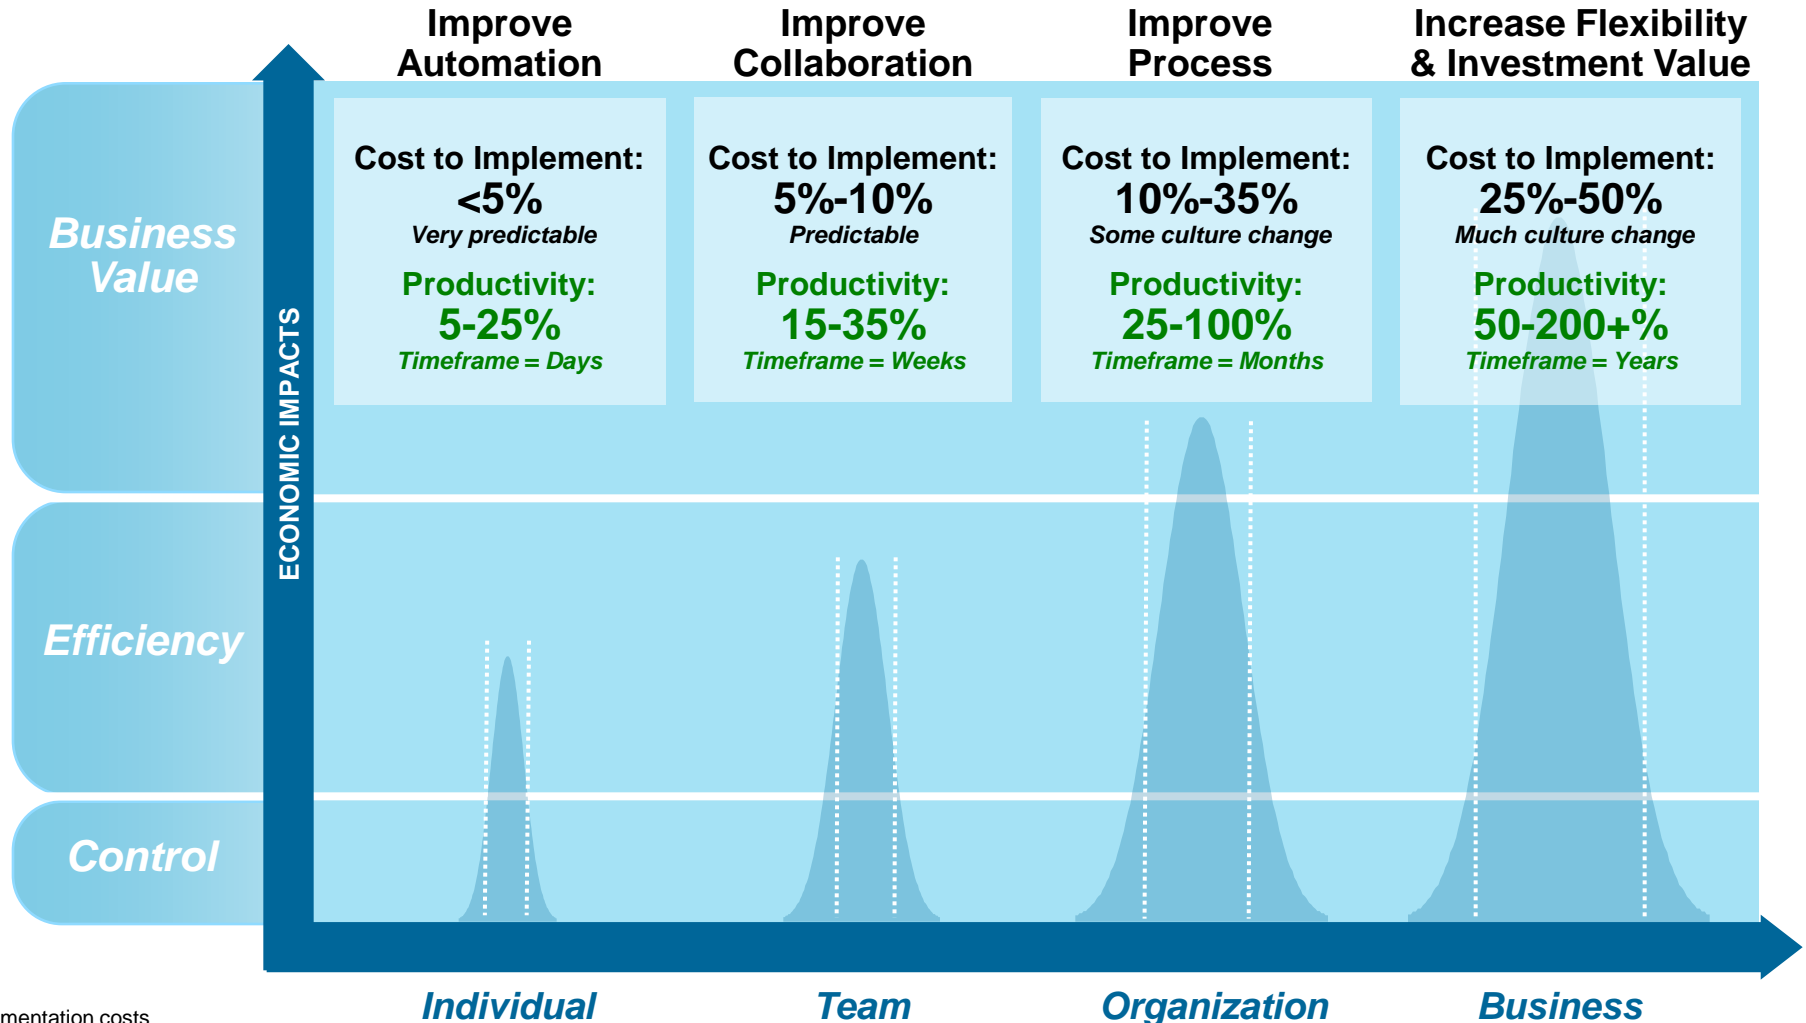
Improve Automation

Improve Collaboration

Improve Process

Increase Flexibility & Investment Value

Business Value

Efficiency

Control

ECONOMIC IMPACTS

Cost to Implement:
<5%
Very predictable
Productivity:
5-25%
Timeframe = Days

Cost to Implement:
5%-10%
Predictable
Productivity:
15-35%
Timeframe = Weeks

Cost to Implement:
10%-35%
Some culture change
Productivity:
25-100%
Timeframe = Months

Cost to Implement:
25%-50%
Much culture change
Productivity:
50-200+%
Timeframe = Years

mentation costs

Individual

Team

Organization

Business